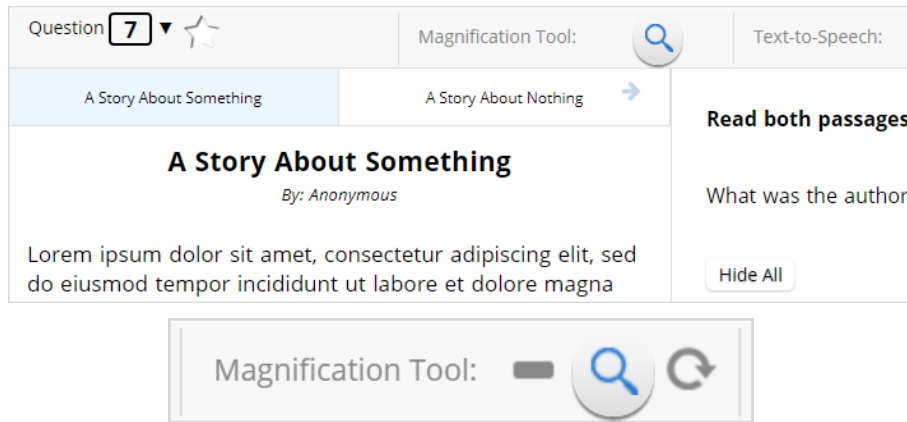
Question 7 ▼

Magnification Tool:

Text-to-Speech:

A Story About Something

A Story About Nothing

A Story About Something

By: Anonymous

Lorem ipsum dolor sit amet, consectetur adipiscing elit, sed do eiusmod tempor incididunt ut labore et dolore magna

Read both passages

What was the author

Hide All

Magnification Tool: